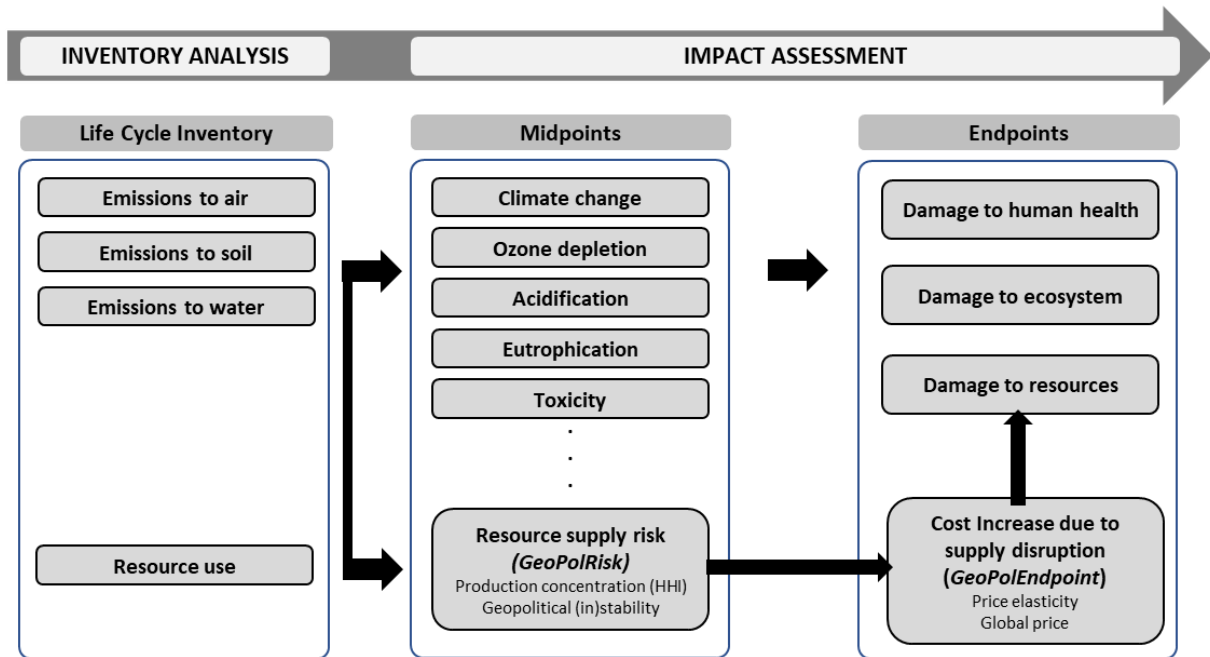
INVENTORY ANALYSIS

IMPACT ASSESSMENT

Life Cycle Inventory

Emissions to air

Emissions to soil

Emissions to water

Resource use

Midpoints

Climate change

Ozone depletion

Acidification

Eutrophication

Toxicity

.
.
.

Resource supply risk
(*GeoPolRisk*)
Production concentration (HHI)
Geopolitical (in)stability

Endpoints

Damage to human health

Damage to ecosystem

Damage to resources

Cost Increase due to supply disruption
(*GeoPolEndpoint*)
Price elasticity
Global price